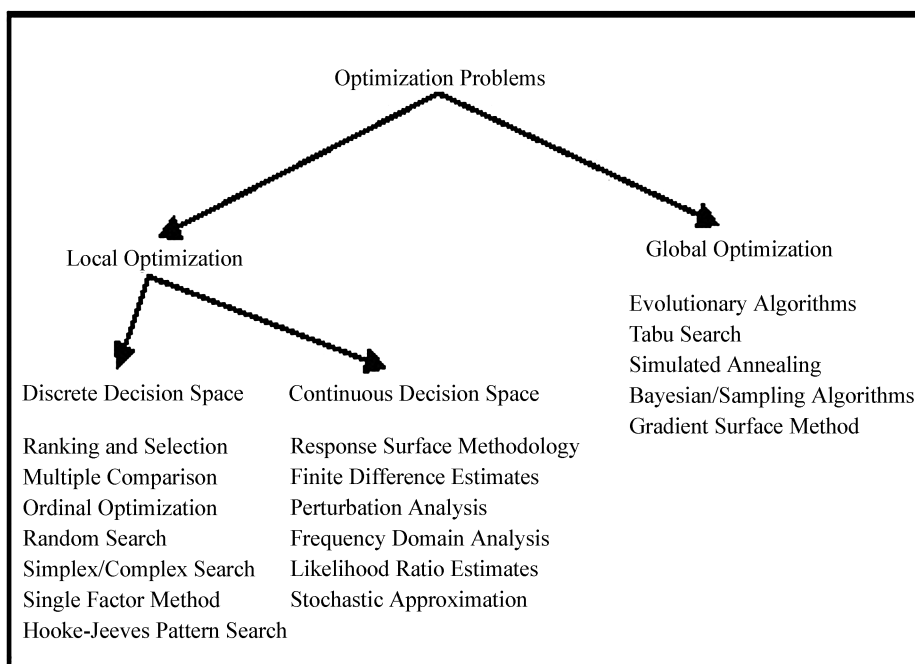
Optimization Problems

Local Optimization

Global Optimization

Evolutionary Algorithms
Tabu Search
Simulated Annealing
Bayesian/Sampling Algorithms
Gradient Surface Method

Discrete Decision Space

Ranking and Selection
Multiple Comparison
Ordinal Optimization
Random Search
Simplex/Complex Search
Single Factor Method
Hooke-Jeeves Pattern Search

Continuous Decision Space

Response Surface Methodology
Finite Difference Estimates
Perturbation Analysis
Frequency Domain Analysis
Likelihood Ratio Estimates
Stochastic Approximation